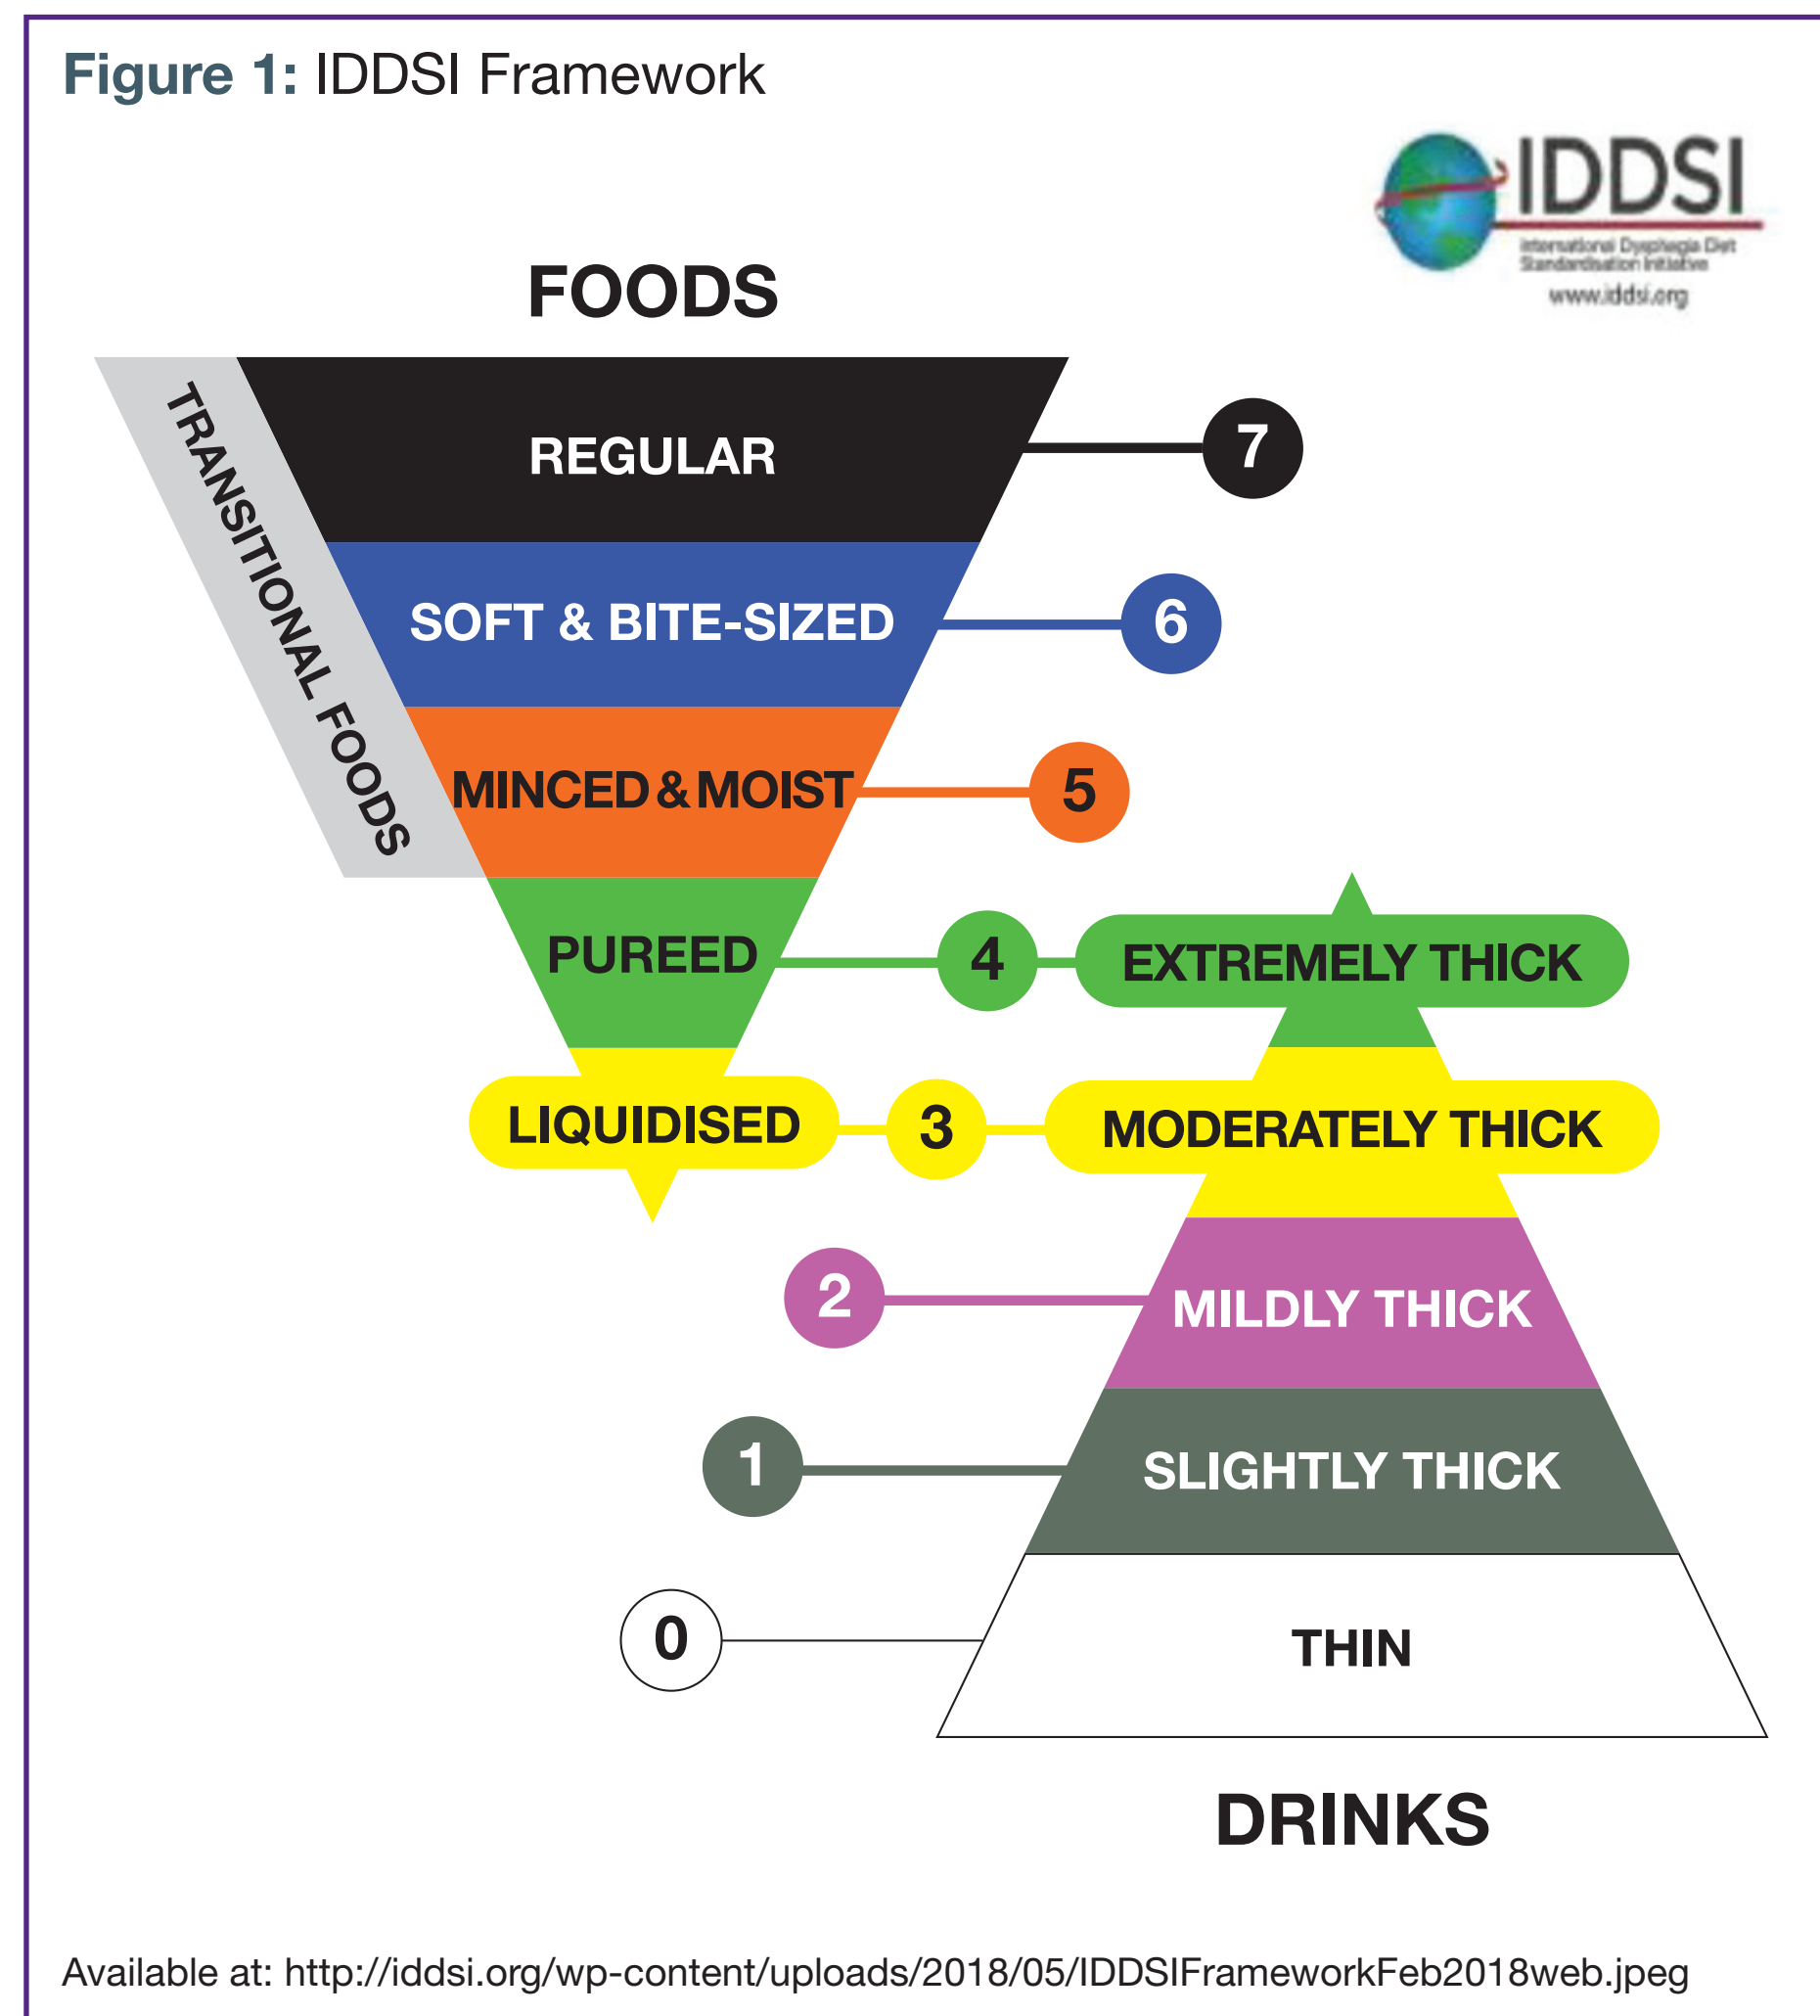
Figure 1: IDDSI Framework

IDDSI
International Dysphagia Diet Standardisation Initiative
www.iddsi.org

FOODS

TRANSITIONAL FOODS

REGULAR
7
SOFT & BITE-SIZED
6
MINCED & MOIST
5
PUREED
4
EXTREMELY THICK
LIQUIDISED
3
MODERATELY THICK
2
MILDLY THICK
1
SLIGHTLY THICK
0
THIN

DRINKS

Available at: http://iddsi.org/wp-content/uploads/2018/05/IDDSIFrameworkFeb2018web.jpeg